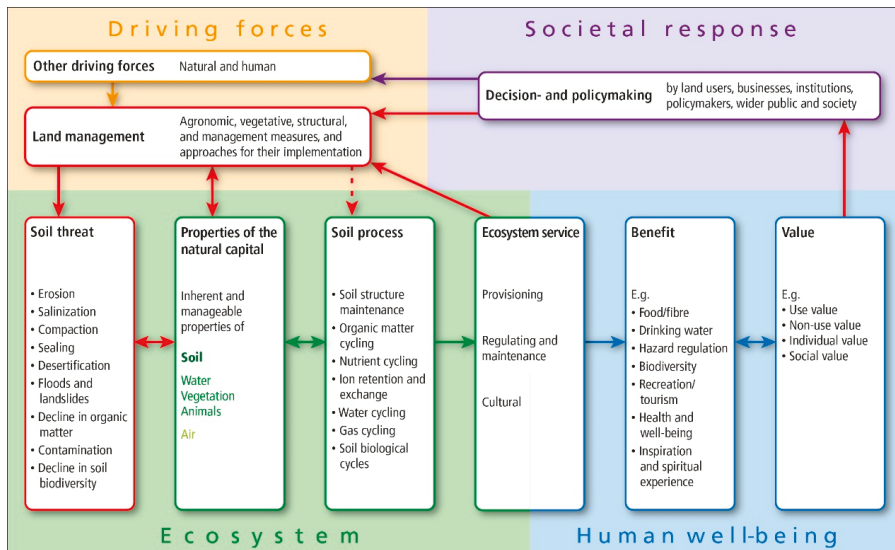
Driving forces

Societal response

Other driving forces Natural and human

Decision- and policymaking by land users, businesses, institutions, policymakers, wider public and society

Land management Agronomic, vegetative, structural, and management measures, and approaches for their implementation

Soil threat

• Erosion
• Salinization
• Compaction
• Sealing
• Desertification
• Floods and landslides
• Decline in organic matter
• Contamination
• Decline in soil biodiversity

Properties of the natural capital

Inherent and manageable properties of

Soil

Water
Vegetation
Animals

Air

Soil process

• Soil structure maintenance
• Organic matter cycling
• Nutrient cycling
• Ion retention and exchange
• Water cycling
• Gas cycling
• Soil biological cycles

Ecosystem service

Provisioning

Regulating and maintenance

Cultural

Benefit

E.g.
• Food/fibre
• Drinking water
• Hazard regulation
• Biodiversity
• Recreation/ tourism
• Health and well-being
• Inspiration and spiritual experience

Value

E.g.
• Use value
• Non-use value
• Individual value
• Social value

Ecosystem

Human well-being